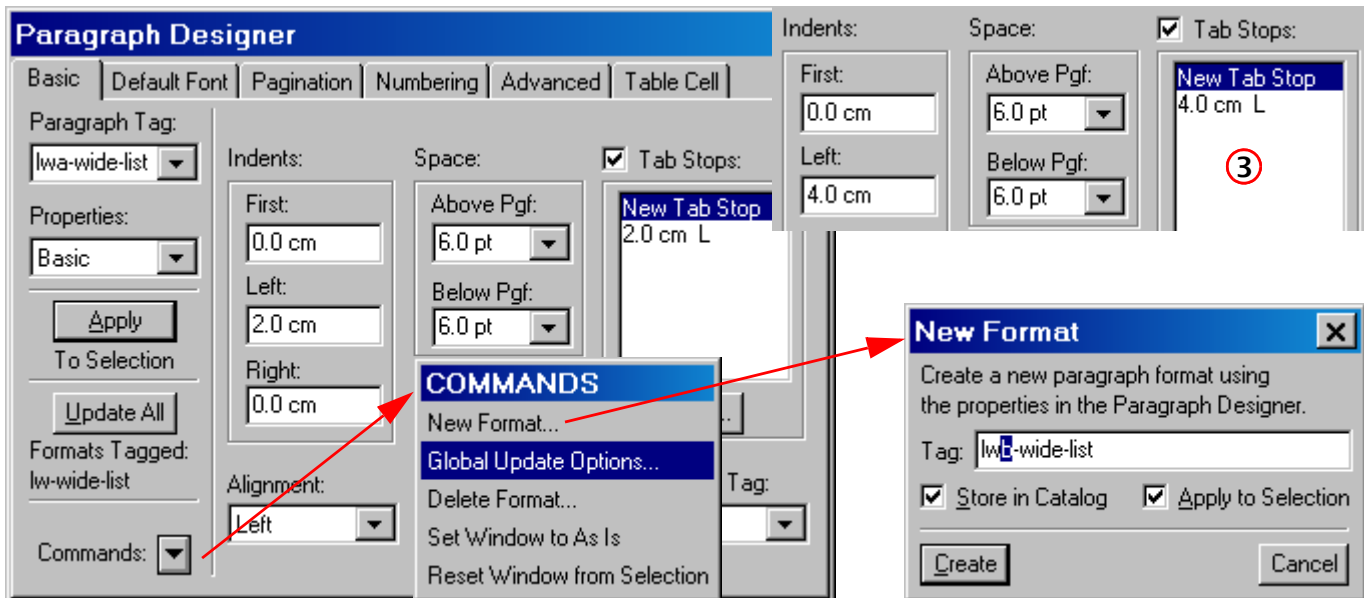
Paragraph Designer

Basic | Default Font | Pagination | Numbering | Advanced | Table Cell

Paragraph Tag:
lwa-wide-list

Properties:
Basic

Apply
To Selection

Update All
Formats Tagged:
lw-wide-list

Commands:

Indents:
First:
0.0 cm
Left:
2.0 cm
Right:
0.0 cm

Space:
Above Pgf:
6.0 pt
Below Pgf:
6.0 pt

Tab Stops:
New Tab Stop
2.0 cm L

Alignment:
Left

Tag:

COMMANDS
New Format...
Global Update Options...
Delete Format...
Set Window to As Is
Reset Window from Selection

Indents:
First:
0.0 cm
Left:
4.0 cm

Space:
Above Pgf:
6.0 pt
Below Pgf:
6.0 pt

Tab Stops:
New Tab Stop
4.0 cm L

3

New Format
Create a new paragraph format using the properties in the Paragraph Designer.
Tag: lwb-wide-list
Store in Catalog
Apply to Selection
Create
Cancel